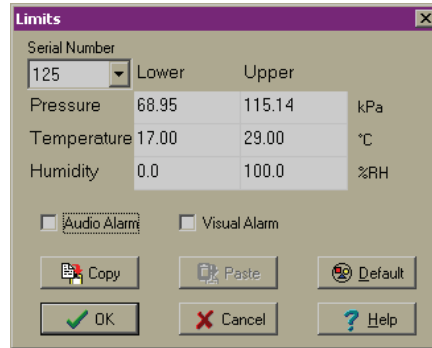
Limits

Serial Number

| 125 | Lower | Upper | |
|---|---|---|---|
| Pressure | 68.95 | 115.14 | kPa |
| Temperature | 17.00 | 29.00 | °C |
| Humidity | 0.0 | 100.0 | %RH |

Audio Alarm
Visual Alarm

Copy
Paste
Default

OK
Cancel
Help